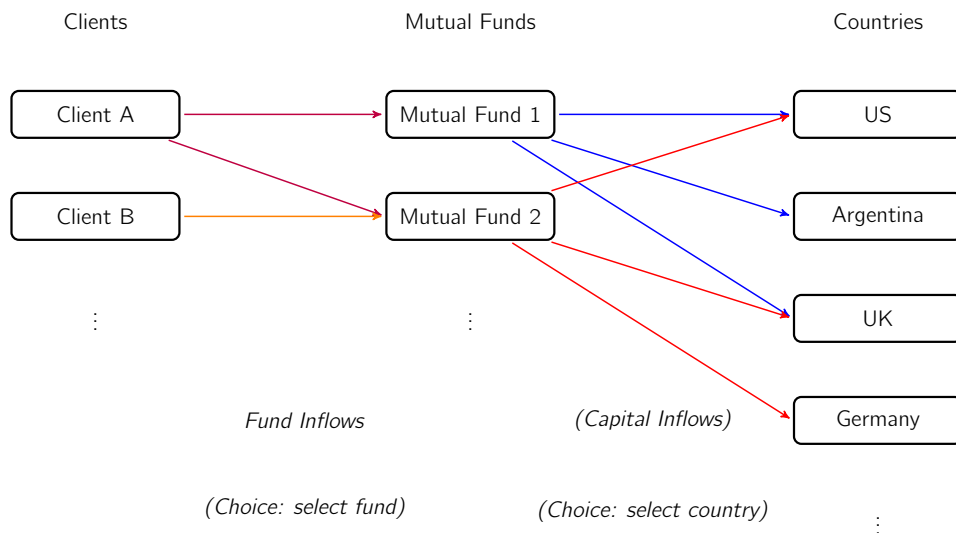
Clients

Mutual Funds

Countries

Client A

Mutual Fund 1

US

Client B

Mutual Fund 2

Argentina

⋮

⋮

UK

Fund Inflows

(Capital Inflows)

Germany

(Choice: select fund)

(Choice: select country)

⋮